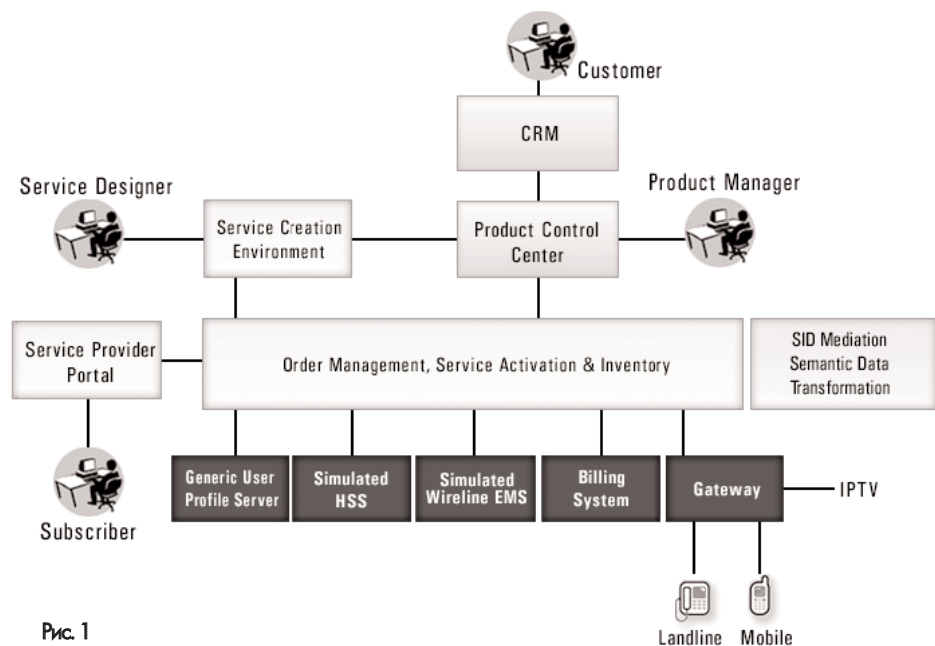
Customer

CRM

Service Designer

Product Manager

Service Creation Environment

Product Control Center

Service Provider Portal

Order Management, Service Activation & Inventory

SID Mediation Semantic Data Transformation

Generic User Profile Server

Simulated HSS

Simulated Wireline EMS

Billing System

Gateway

IPTV

Subscriber

Landline

Mobile

Рис. 1